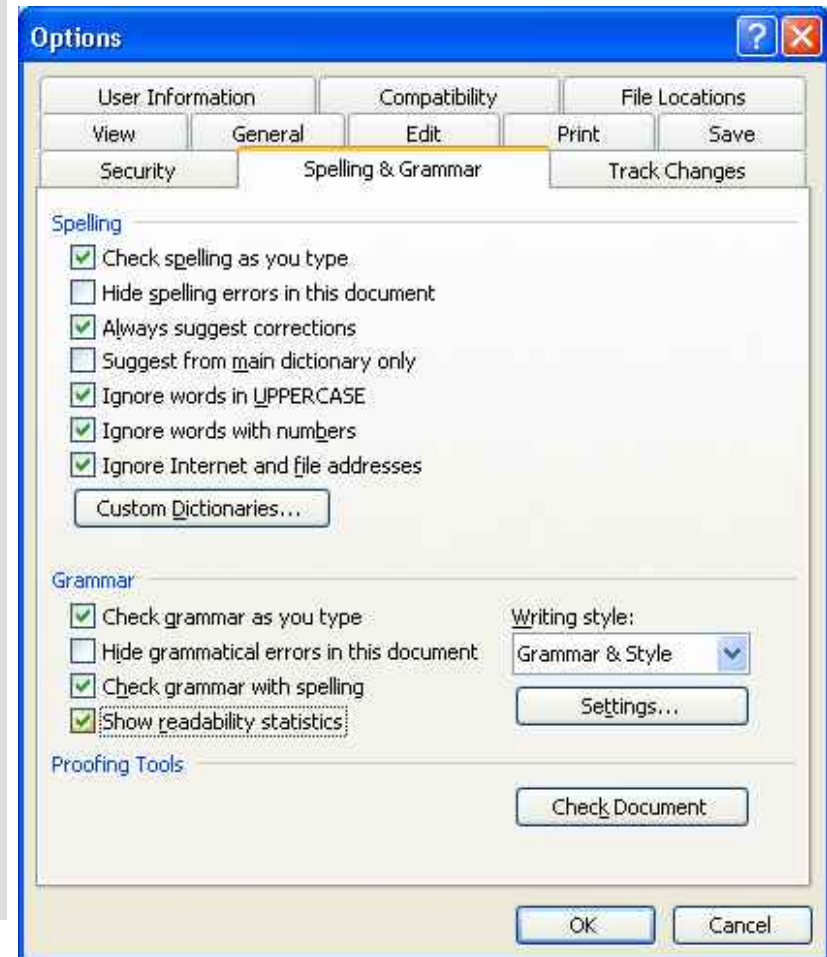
Options

User Information | Compatibility | File Locations
View | General | Edit | Print | Save
Security | Spelling & Grammar | Track Changes

Spelling
☑ Check spelling as you type
☐ Hide spelling errors in this document
☑ Always suggest corrections
☐ Suggest from main dictionary only
☑ Ignore words in UPPERCASE
☑ Ignore words with numbers
☑ Ignore Internet and file addresses
Custom Dictionaries...

Grammar
☑ Check grammar as you type
☐ Hide grammatical errors in this document
☑ Check grammar with spelling
☑ Show readability statistics
Writing style:
Grammar & Style
Settings...

Proofing Tools
Check Document

OK
Cancel